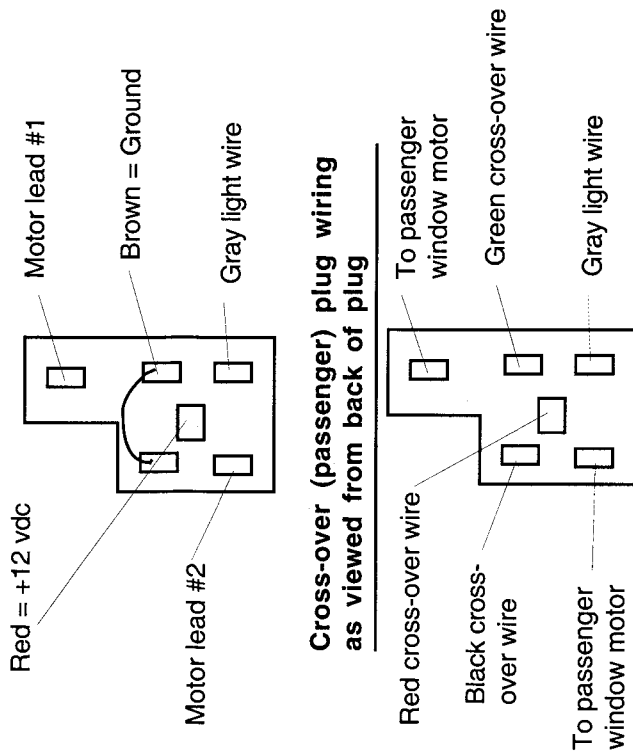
Motor lead #1

Brown = Ground

Gray light wire

Red = +12 vdc

Motor lead #2

Cross-over (passenger) plug wiring as viewed from back of plug

To passenger window motor

Green cross-over wire

Gray light wire

Red cross-over wire

Black cross-over wire

To passenger window motor